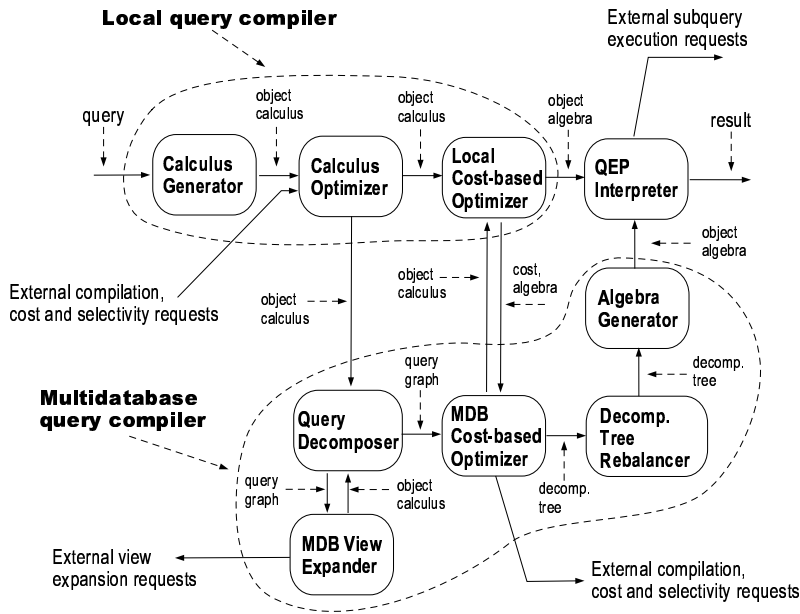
Local query compiler

External subquery execution requests

query

object calculus

object calculus

object algebra

result

Calculus Generator

Calculus Optimizer

Local Cost-based Optimizer

QEP Interpreter

object algebra

External compilation, cost and selectivity requests

object calculus

cost, algebra

Algebra Generator

object calculus

query graph

decomp. tree

Multidatabase query compiler

Query Decomposer

MDB Cost-based Optimizer

Decomp. Tree Rebalancer

query graph

object calculus

decomp. tree

MDB View Expander

External view expansion requests

External compilation, cost and selectivity requests